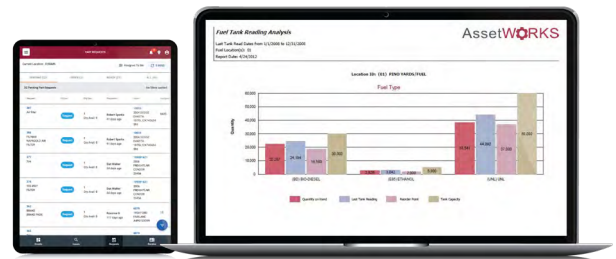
Fuel Tank Reading Analysis

AssetWORKS

Last Tank Read Dates from 1/1/2009 to 12/31/2009
Fuel Location(s): 31
Report Date: 6/14/2012

Location ID: (31) FENO YARDS/FUEL

Fuel Type

| | Quantity on Hand | Last Tank Reading | Needed Fuel | Tank Capacity |
|---|---|---|---|---|
| (BD) BIO-DIESEL | 22.161 | 24.164 | 16.500 | 30.000 |
| (E85) ETHANOL | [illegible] | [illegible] | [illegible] | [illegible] |
| (UNL) UNL | 38.943 | 44.000 | 37.000 | 59.000 |

Quantity

60.000
50.000
40.000
30.000
20.000
10.000
0

Quantity on Hand
Last Tank Reading
Needed Fuel
Tank Capacity